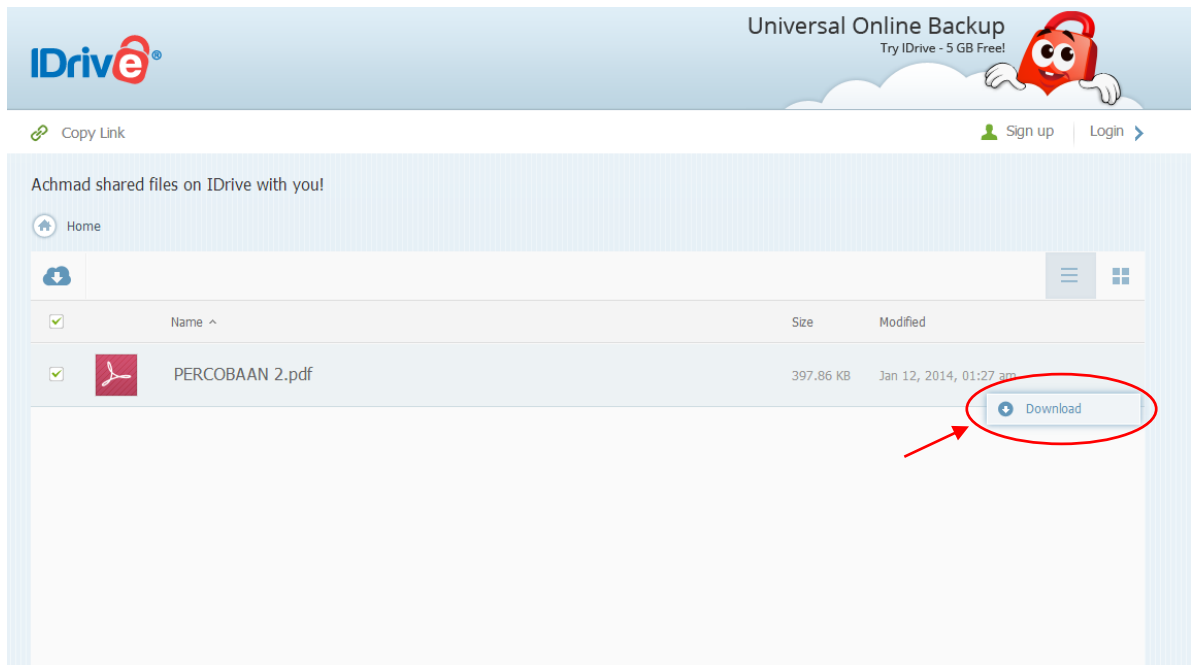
IDrive®

Universal Online Backup
Try IDrive - 5 GB Free!

Copy Link

Sign up | Login

Achmad shared files on IDrive with you!

Home

| | Name ^ | Size | Modified |
|---|---|---|---|
| | PERCOBAAN 2.pdf | 397.86 KB | Jan 12, 2014, 01:27 am |

Download